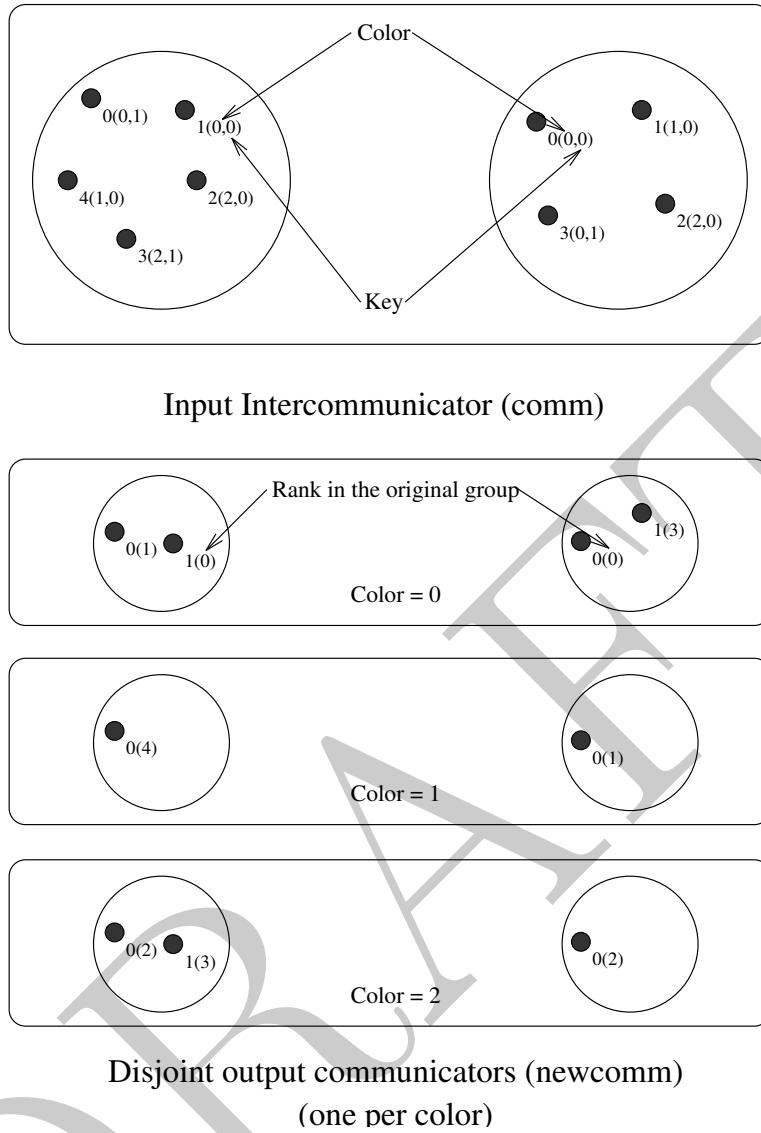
Color

0(0,1)

1(0,0)

4(1,0)

2(2,0)

3(2,1)

0(0,0)

1(1,0)

3(0,1)

2(2,0)

Key

Input Intercommunicator (comm)

Rank in the original group

0(1)

1(0)

0(0)

1(3)

Color = 0

0(4)

0(1)

Color = 1

0(2)

1(3)

0(2)

Color = 2

Disjoint output communicators (newcomm) (one per color)

DRAFT